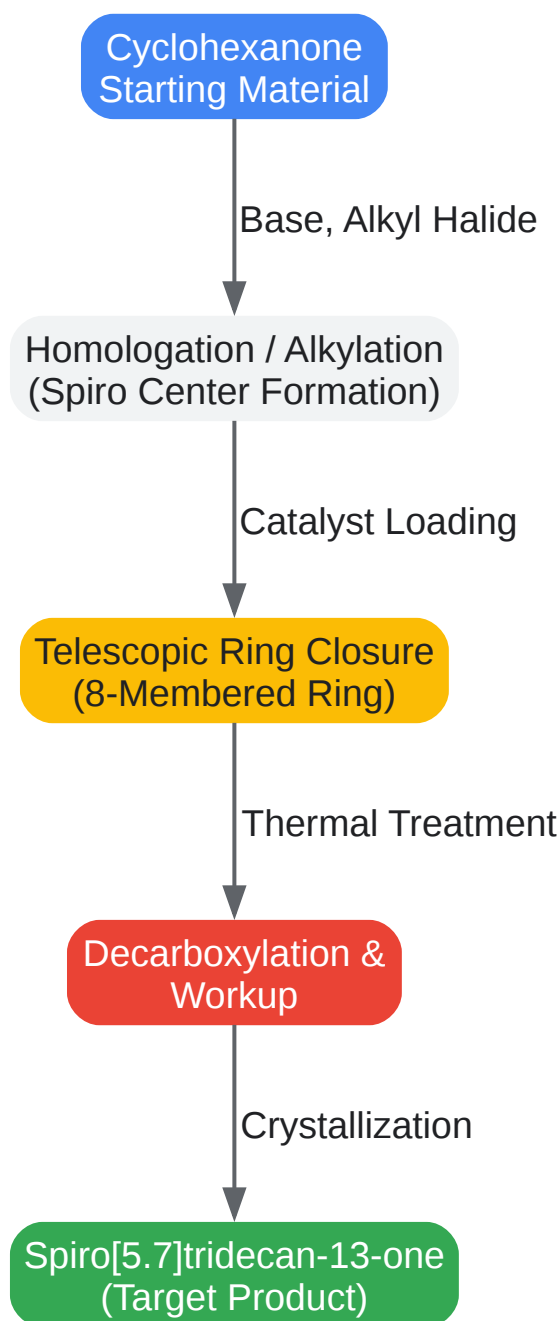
Cyclohexanone
Starting Material

Base, Alkyl Halide

Homologation / Alkylation
(Spiro Center Formation)

Catalyst Loading

Telescopic Ring Closure
(8-Membered Ring)

Thermal Treatment

Decarboxylation &
Workup

Crystallization

Spiro[5.7]tridecan-13-one
(Target Product)